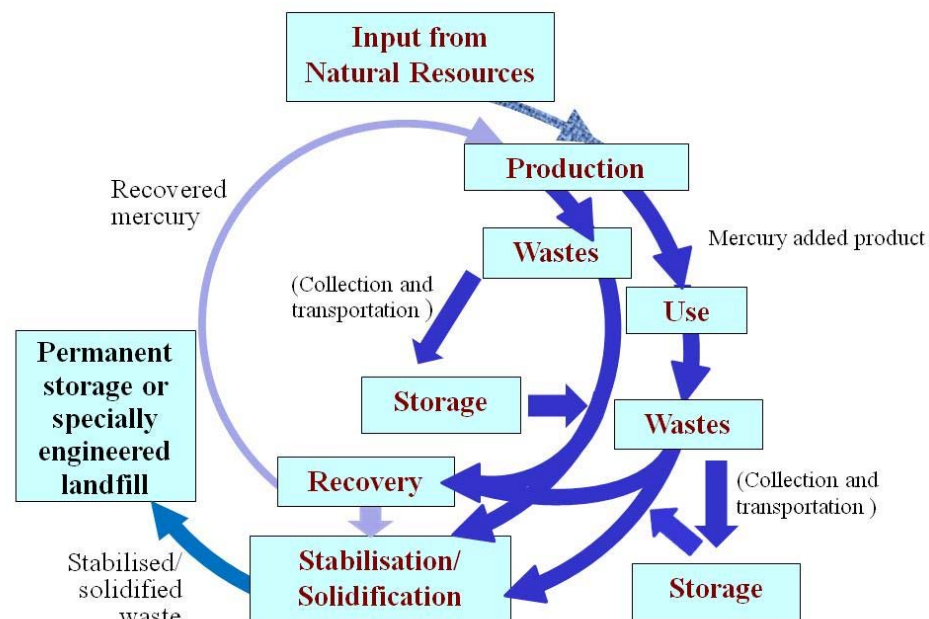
Input from Natural Resources

Production

Recovered mercury

Wastes

Mercury added product

(Collection and transportation )

Use

Permanent storage or specially engineered landfill

Storage

Wastes

Recovery

(Collection and transportation )

Stabilised/ solidified waste

Stabilisation/ Solidification

Storage